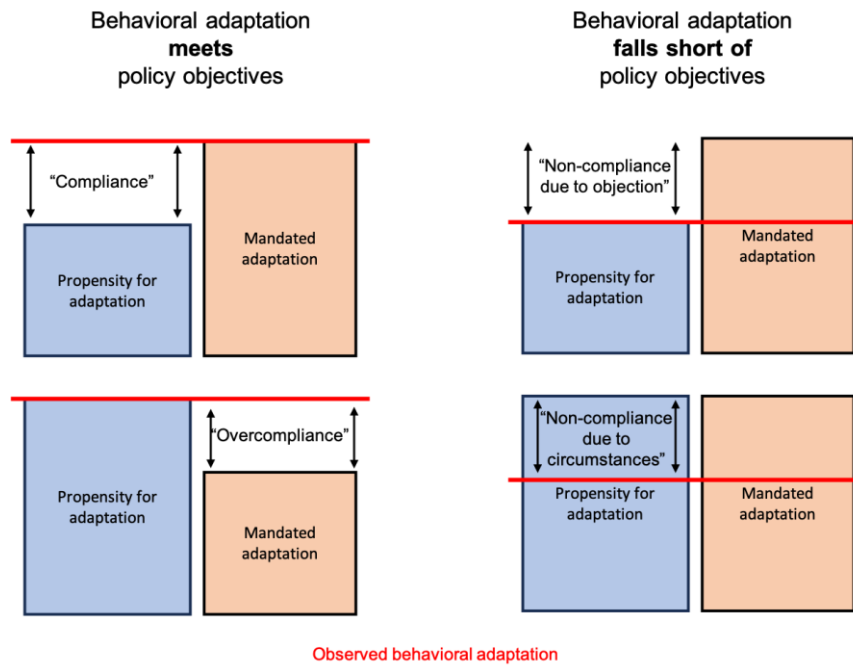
Behavioral adaptation
meets
policy objectives

Behavioral adaptation
falls short of
policy objectives

"Compliance"

Propensity for adaptation

Mandated adaptation

"Non-compliance due to objection"

Mandated adaptation

Propensity for adaptation

"Overcompliance"

Propensity for adaptation

Mandated adaptation

"Non-compliance due to circumstances"

Propensity for adaptation

Mandated adaptation

Observed behavioral adaptation